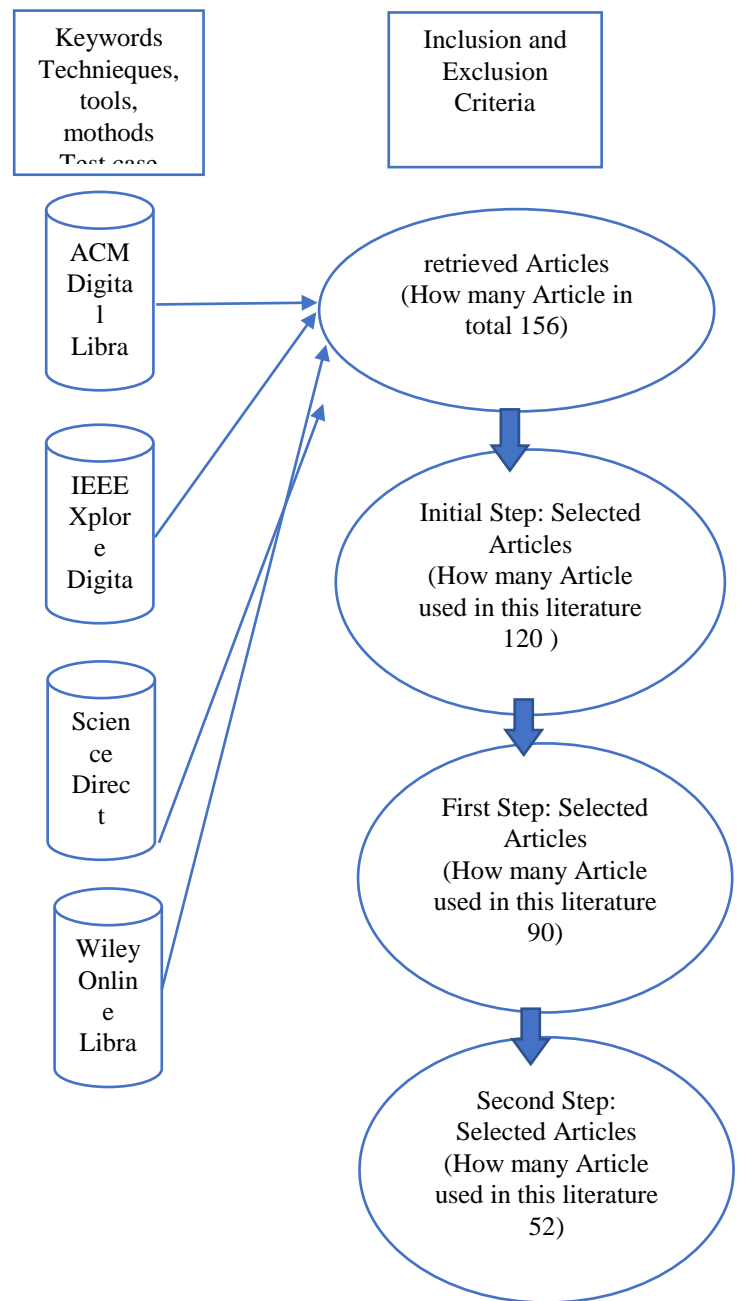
Keywords Technieques, tools, mothods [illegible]

Inclusion and Exclusion Criteria

ACM Digita l Libra

IEEE Xplor e Digita

Scien ce Direc t

Wiley Onlin e Libra

retrieved Articles (How many Article in total 156)

Initial Step: Selected Articles (How many Article used in this literature 120 )

First Step: Selected Articles (How many Article used in this literature 90)

Second Step: Selected Articles (How many Article used in this literature 52)